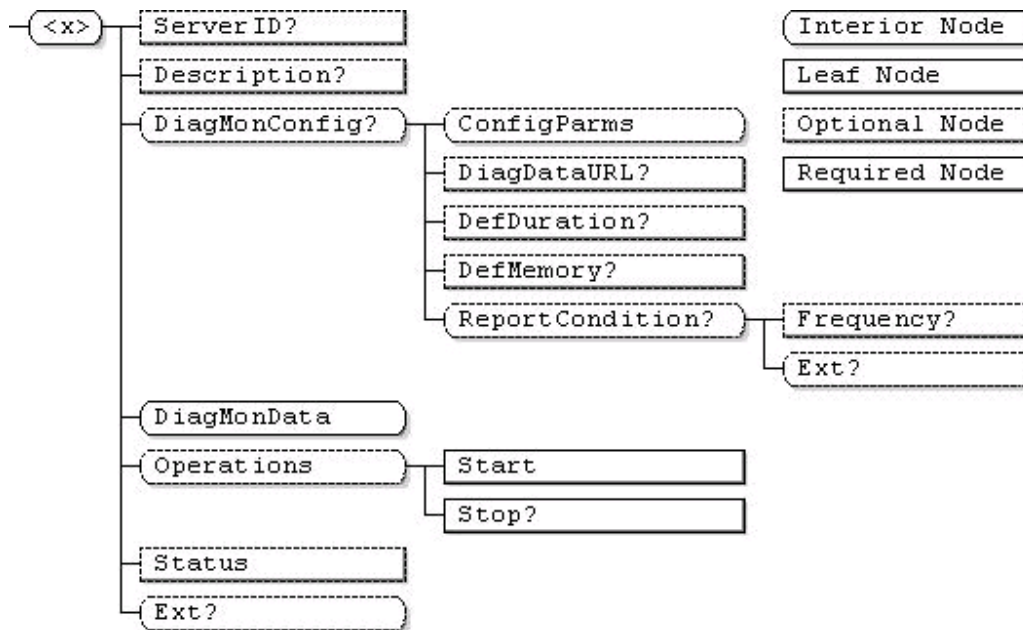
<x>
ServerID?
Description?
DiagMonConfig?
ConfigParms
DiagDataURL?
DefDuration?
DefMemory?
ReportCondition?
Frequency?
Ext?
DiagMonData
Operations
Start
Stop?
Status
Ext?

Interior Node
Leaf Node
Optional Node
Required Node